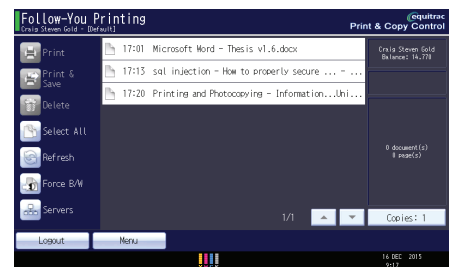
Follow-You Printing
Craig Steven Gold - [Default]
equitrac
Print & Copy Control

Print
Print & Save
Delete
Select All
Refresh
Force B/W
Servers

17:01 Microsoft Word - Thesis v1.6.docx
17:13 sql injection - How to properly secure ... - ...
17:20 Printing and Photocopying - Information...Uni...

Craig Steven Gold
Balance: 14.770

0 document(s)
0 page(s)

1/1
Copies: 1

Logout
Menu

16 DEC 2015
9:17